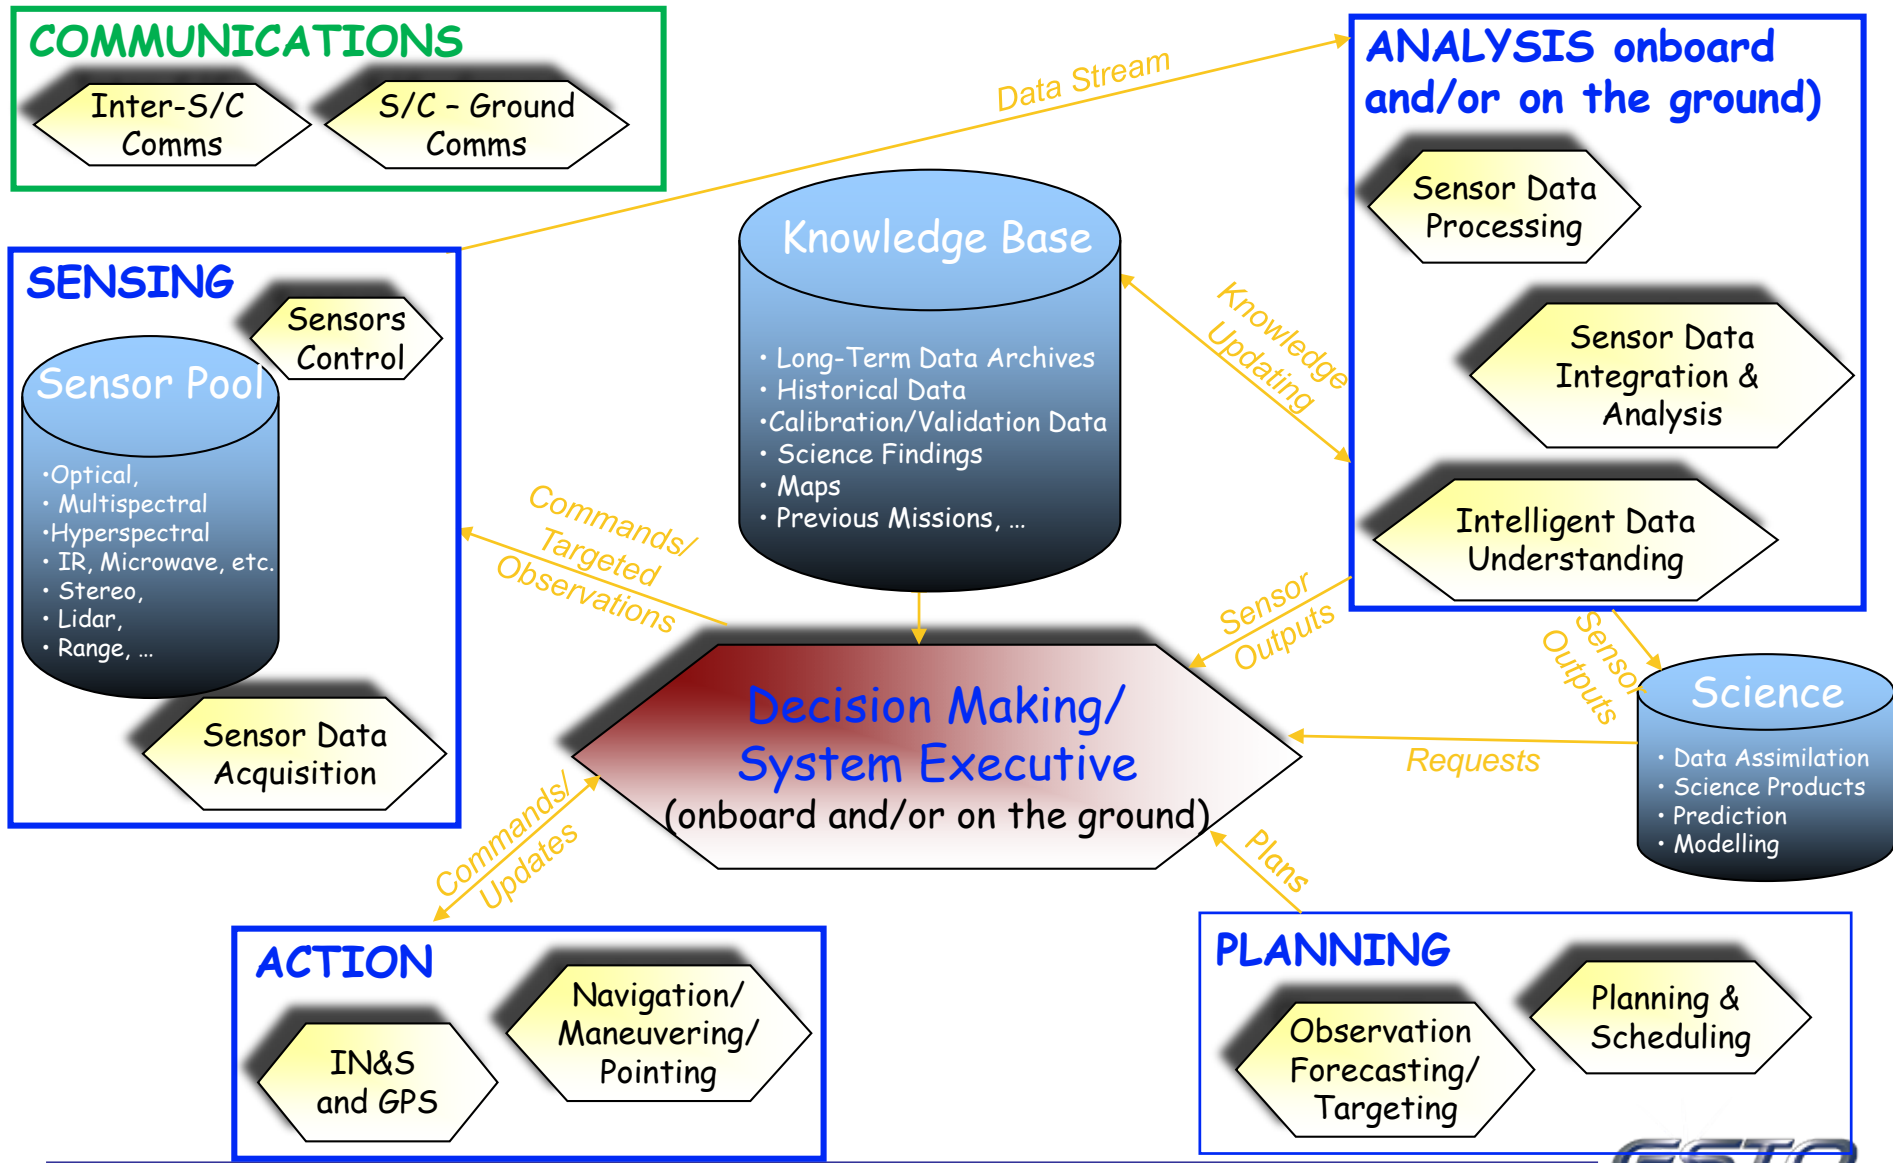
COMMUNICATIONS

Inter-S/C Comms

S/C – Ground Comms

Data Stream

ANALYSIS onboard and/or on the ground)

Sensor Data Processing

Sensor Data Integration & Analysis

Intelligent Data Understanding

Knowledge Base

• Long-Term Data Archives
• Historical Data
•Calibration/Validation Data
• Science Findings
• Maps
• Previous Missions, ...

Knowledge Updating

SENSING

Sensors Control

Sensor Pool

•Optical,
• Multispectral
•Hyperspectral
• IR, Microwave, etc.
• Stereo,
• Lidar,
• Range, ...

Sensor Data Acquisition

Commands/ Targeted Observations

Sensor Outputs

Sensor Outputs

Science

• Data Assimilation
• Science Products
• Prediction
• Modelling

Decision Making/ System Executive (onboard and/or on the ground)

Requests

Commands/ Updates

Plans

ACTION

IN&S and GPS

Navigation/ Maneuvering/ Pointing

PLANNING

Observation Forecasting/ Targeting

Planning & Scheduling

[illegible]